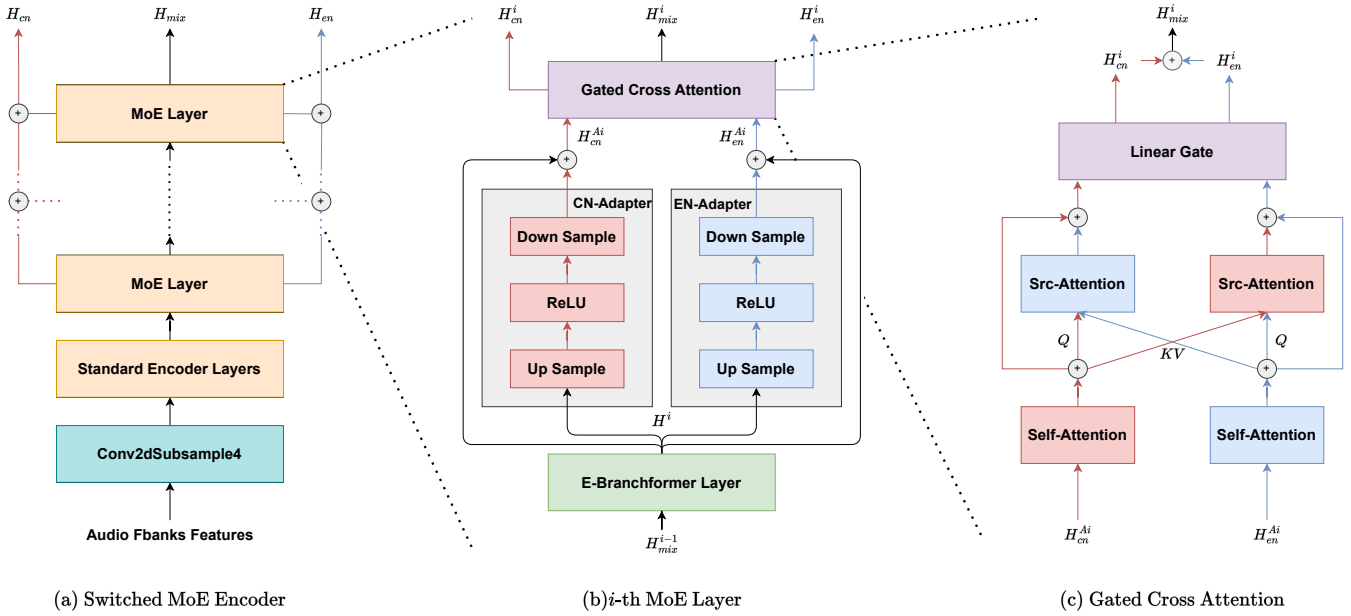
$H_{cn}$ $H_{mix}$ $H_{en}$

MoE Layer

MoE Layer

Standard Encoder Layers

Conv2dSubsample4

Audio Fbanks Features

(a) Switched MoE Encoder

$H_{cn}^{i}$ $H_{mix}^{i}$ $H_{en}^{i}$

Gated Cross Attention

$H_{cn}^{Ai}$ $H_{en}^{Ai}$

CN-Adapter

Down Sample

ReLU

Up Sample

EN-Adapter

Down Sample

ReLU

Up Sample

$H^{i}$

E-Branchformer Layer

$H_{mix}^{i-1}$

(b)$i$-th MoE Layer

$H_{mix}^{i}$

$H_{cn}^{i}$ $H_{en}^{i}$

Linear Gate

Src-Attention

Src-Attention

$Q$ $KV$ $Q$

Self-Attention

Self-Attention

$H_{cn}^{Ai}$ $H_{en}^{Ai}$

(c) Gated Cross Attention